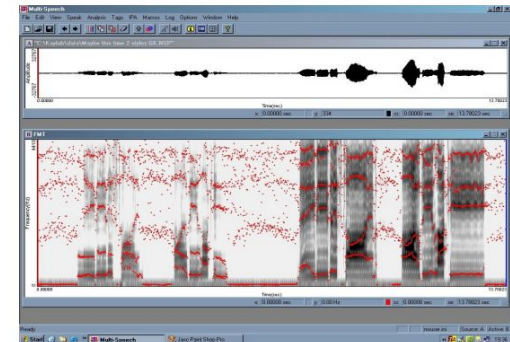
Multi-Speech
File Edit View Speak Analysis Tags IPA Macros Log Options Window Help
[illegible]
32767
Amplitude
-32768
0.00000
Time(sec)
13.78023
x: 0.00000 sec y: 334 x: 0.00000 sec x: 13.78023 sec
FMT
Frequency(Hz)
0.00000
Time(sec)
13.78023
x: 0.00000 sec y: 0.00 Hz x: 0.00000 sec x: 13.78023 sec
Ready
Source: A
Start
Multi-Speech
Jasc Paint Shop Pro